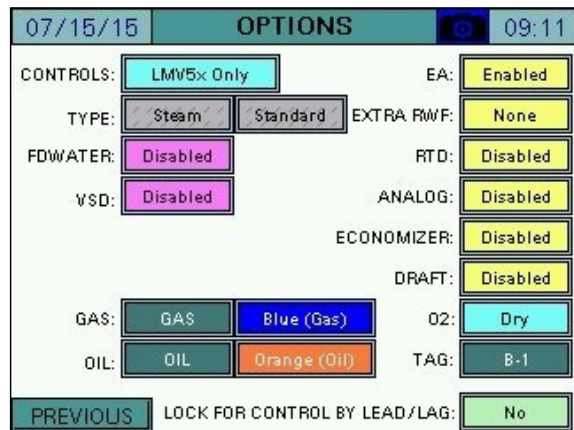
07/15/15 OPTIONS 09:11

CONTROLS: LMV5x Only
TYPE: Steam Standard
FDWATER: Disabled
VSD: Disabled

EA: Enabled
EXTRA RWF: None
RTD: Disabled
ANALOG: Disabled
ECONOMIZER: Disabled
DRAFT: Disabled

GAS: GAS Blue (Gas)
OIL: OIL Orange (Oil)

O2: Dry
TAG: B-1

PREVIOUS LOCK FOR CONTROL BY LEAD/LAG: No